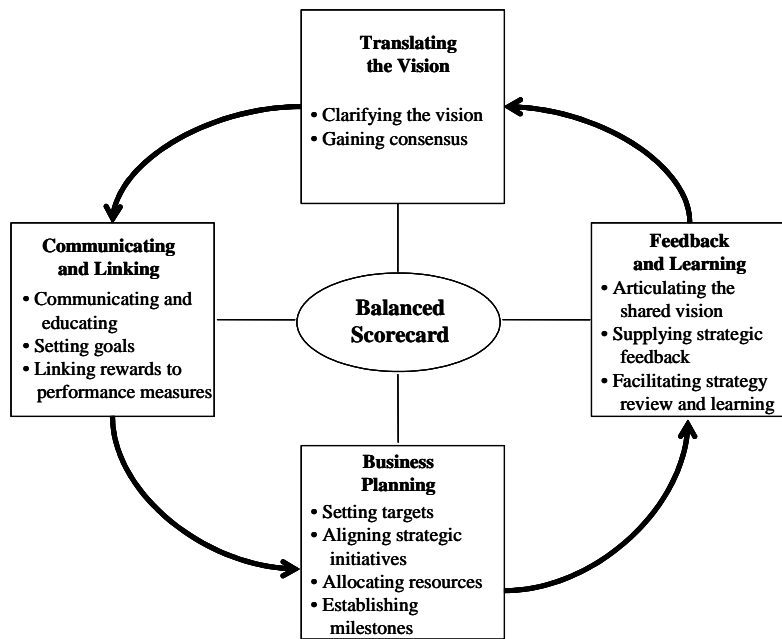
Translating the Vision

• Clarifying the vision
• Gaining consensus

Communicating and Linking

• Communicating and educating
• Setting goals
• Linking rewards to performance measures

Balanced Scorecard

Feedback and Learning

• Articulating the shared vision
• Supplying strategic feedback
• Facilitating strategy review and learning

Business Planning

• Setting targets
• Aligning strategic initiatives
• Allocating resources
• Establishing milestones